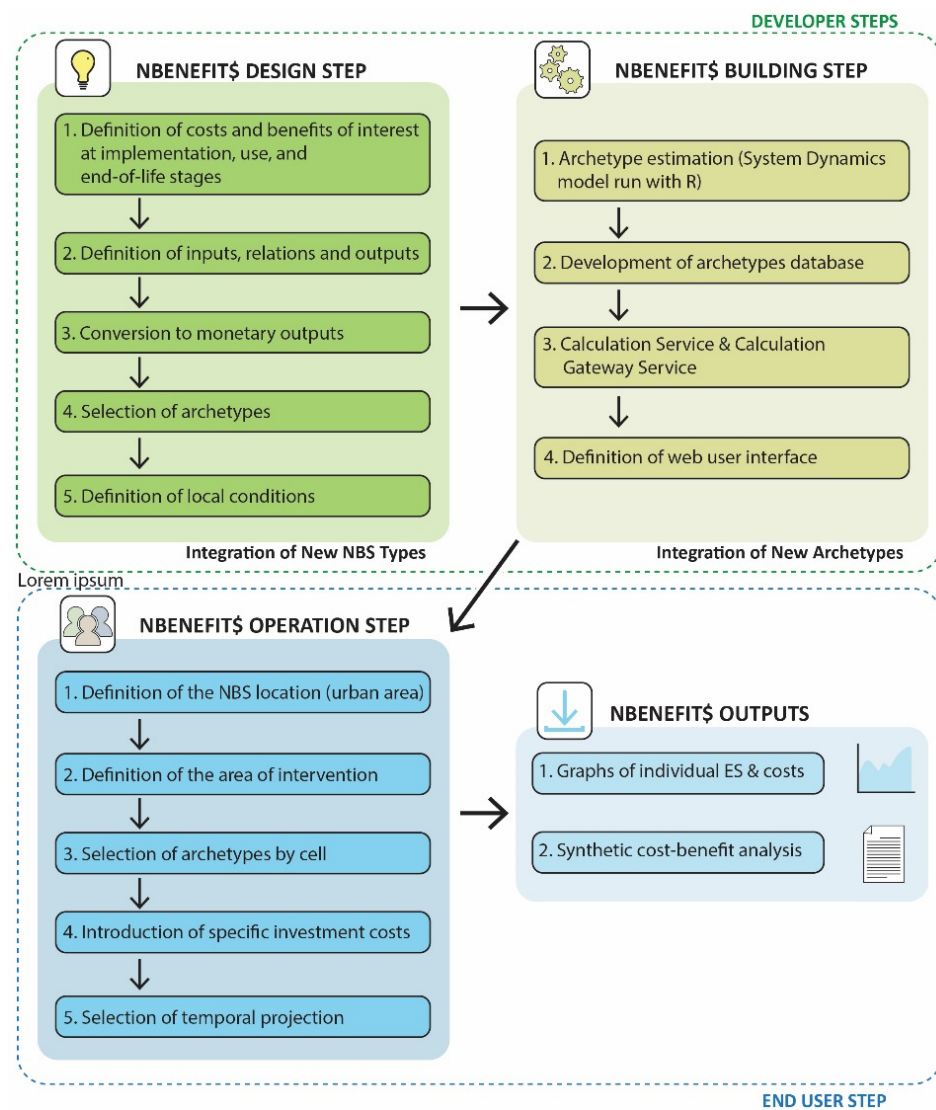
DEVELOPER STEPS

NBENEFIT$ DESIGN STEP

1. Definition of costs and benefits of interest at implementation, use, and end-of-life stages

2. Definition of inputs, relations and outputs

3. Conversion to monetary outputs

4. Selection of archetypes

5. Definition of local conditions

Integration of New NBS Types

NBENEFIT$ BUILDING STEP

1. Archetype estimation (System Dynamics model run with R)

2. Development of archetypes database

3. Calculation Service & Calculation Gateway Service

4. Definition of web user interface

Integration of New Archetypes

Lorem ipsum

NBENEFIT$ OPERATION STEP

1. Definition of the NBS location (urban area)

2. Definition of the area of intervention

3. Selection of archetypes by cell

4. Introduction of specific investment costs

5. Selection of temporal projection

NBENEFIT$ OUTPUTS

1. Graphs of individual ES & costs

2. Synthetic cost-benefit analysis

END USER STEP